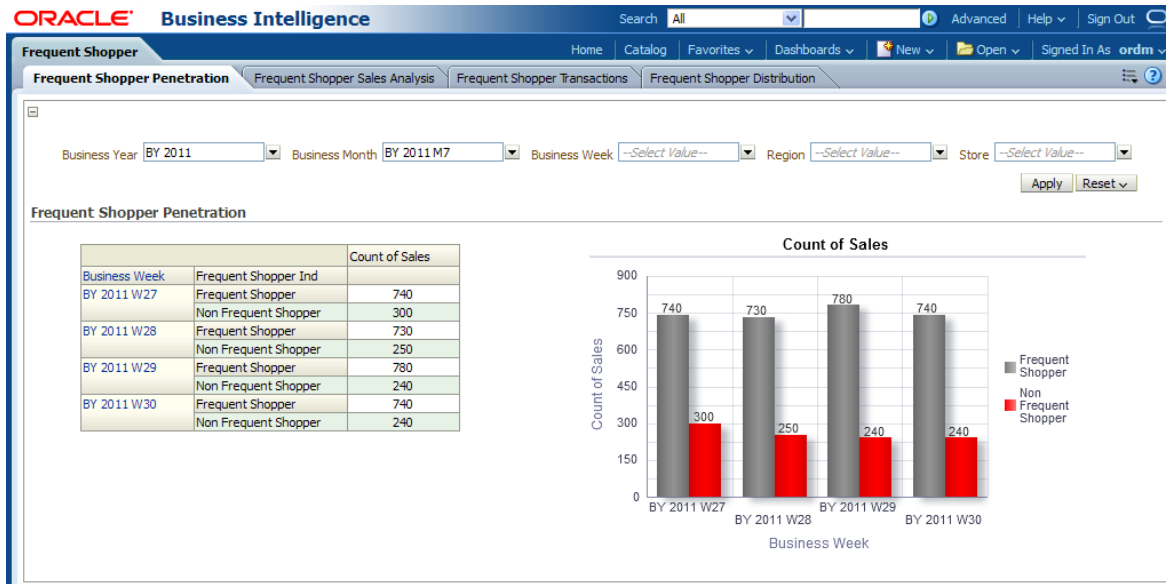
ORACLE Business Intelligence

Search All Advanced Help Sign Out

Frequent Shopper

Home Catalog Favorites Dashboards New Open Signed In As ordm

Frequent Shopper Penetration | Frequent Shopper Sales Analysis | Frequent Shopper Transactions | Frequent Shopper Distribution

Business Year BY 2011 Business Month BY 2011 M7 Business Week --Select Value-- Region --Select Value-- Store --Select Value--

Apply Reset

Frequent Shopper Penetration

| Business Week | Frequent Shopper Ind | Count of Sales |
|---|---|---|
| BY 2011 W27 | Frequent Shopper | 740 |
| | Non Frequent Shopper | 300 |
| BY 2011 W28 | Frequent Shopper | 730 |
| | Non Frequent Shopper | 250 |
| BY 2011 W29 | Frequent Shopper | 780 |
| | Non Frequent Shopper | 240 |
| BY 2011 W30 | Frequent Shopper | 740 |
| | Non Frequent Shopper | 240 |

Count of Sales

900
750
600
450
300
150
0

Count of Sales

740 300 730 250 780 240 740 240

BY 2011 W27 BY 2011 W28 BY 2011 W29 BY 2011 W30

Business Week

Frequent Shopper
Non Frequent Shopper